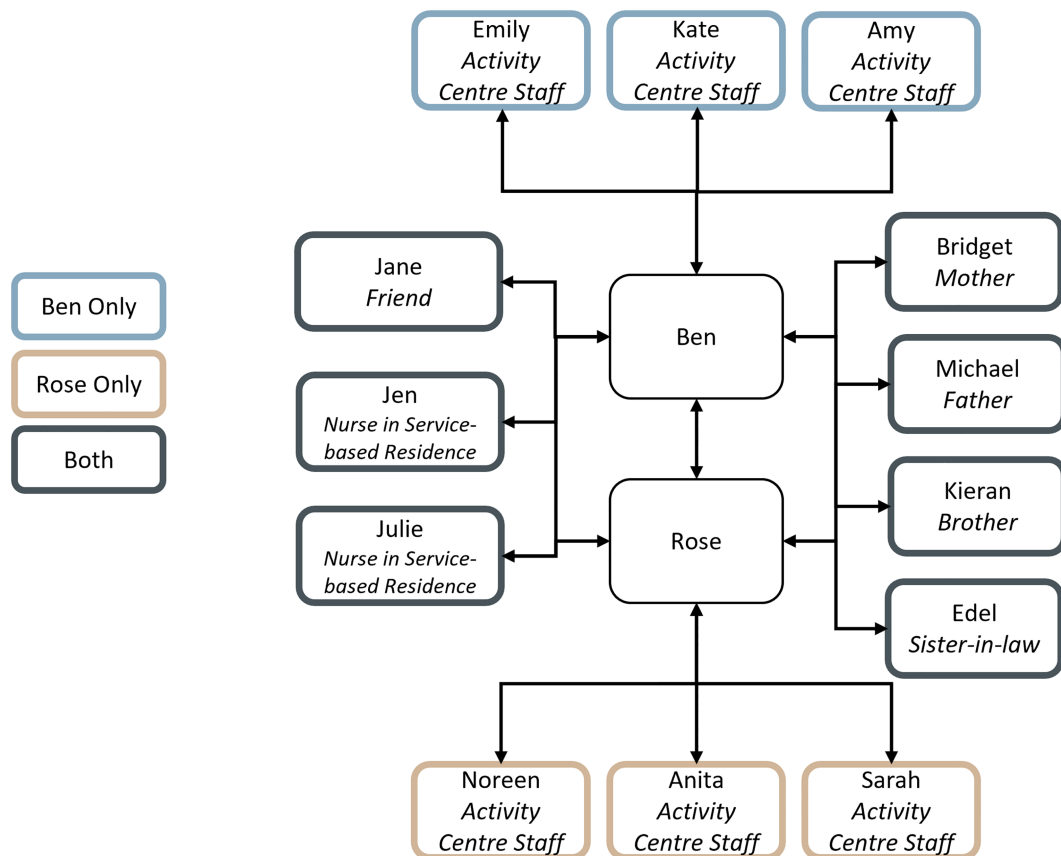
Emily
*Activity Centre Staff*

Kate
*Activity Centre Staff*

Amy
*Activity Centre Staff*

Ben Only

Rose Only

Both

Jane
*Friend*

Jen
*Nurse in Service-based Residence*

Julie
*Nurse in Service-based Residence*

Ben

Rose

Bridget
*Mother*

Michael
*Father*

Kieran
*Brother*

Edel
*Sister-in-law*

Noreen
*Activity Centre Staff*

Anita
*Activity Centre Staff*

Sarah
*Activity Centre Staff*